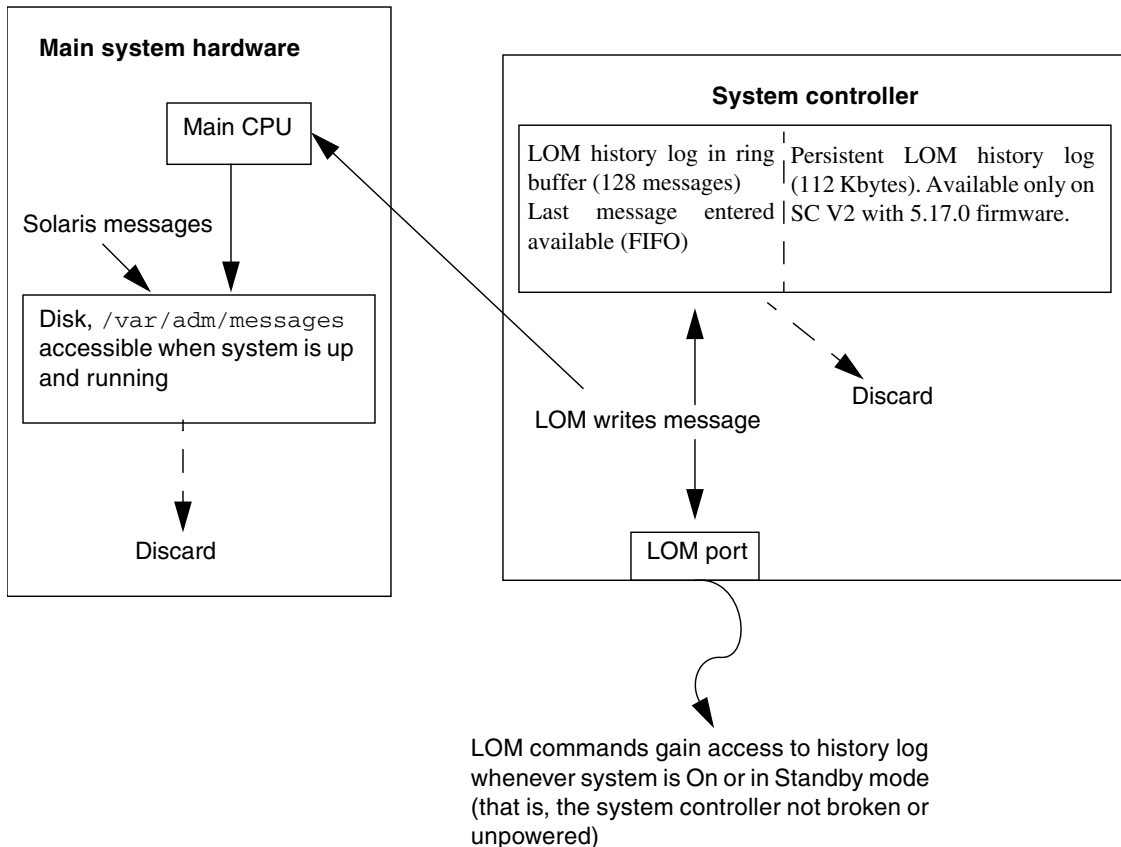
Main system hardware

Main CPU

Solaris messages

Disk, /var/adm/messages accessible when system is up and running

Discard

System controller

LOM history log in ring buffer (128 messages) Last message entered available (FIFO)

Persistent LOM history log (112 Kbytes). Available only on SC V2 with 5.17.0 firmware.

Discard

LOM writes message

LOM port

LOM commands gain access to history log whenever system is On or in Standby mode (that is, the system controller not broken or unpowered)